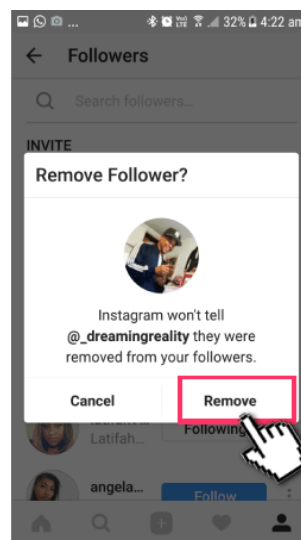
32% 4:22 am

Followers

Search followers...

INVITE

Remove Follower?

Instagram won't tell @_dreamingreality they were removed from your followers.

Cancel

Remove

Latifah

Following

angela...

Follow